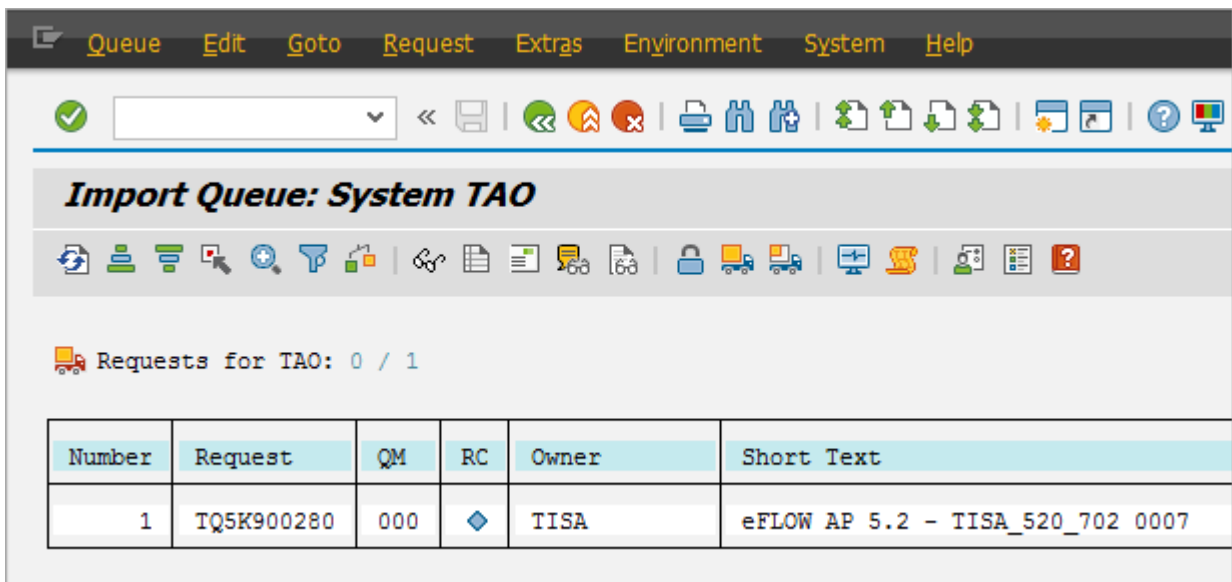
Queue Edit Goto Request Extras Environment System Help

Import Queue: System TAO

Requests for TAO: 0 / 1

| Number | Request | QM | RC | Owner | Short Text |
|---|---|---|---|---|---|
| 1 | TQ5K900280 | 000 | ◆ | TISA | eFLOW AP 5.2 - TISA_520_702 0007 |